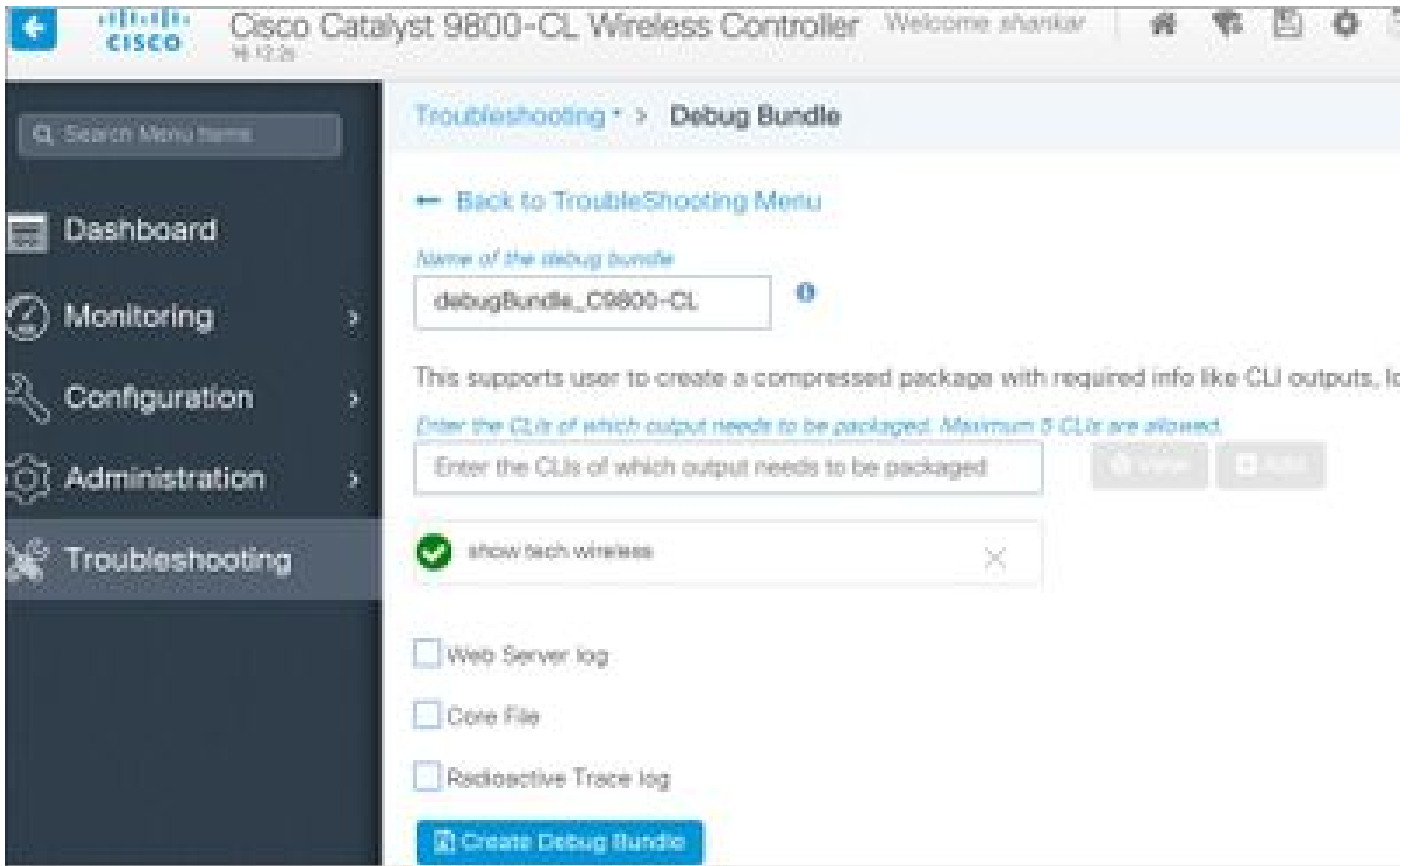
cisco Cisco Catalyst 9800-CL Wireless Controller 16.12.2s Welcome shankar

Search Menu Items

Dashboard

Monitoring

Configuration

Administration

Troubleshooting

Troubleshooting > Debug Bundle

← Back to TroubleShooting Menu

Name of the debug bundle

debugBundle_C9800-CL

This supports user to create a compressed package with required info like CLI outputs, lo

Enter the CLIs of which output needs to be packaged. Maximum 5 CLIs are allowed.

Enter the CLIs of which output needs to be packaged

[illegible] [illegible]

show tech wireless

Web Server log

Core File

Radioactive Trace log

Create Debug Bundle